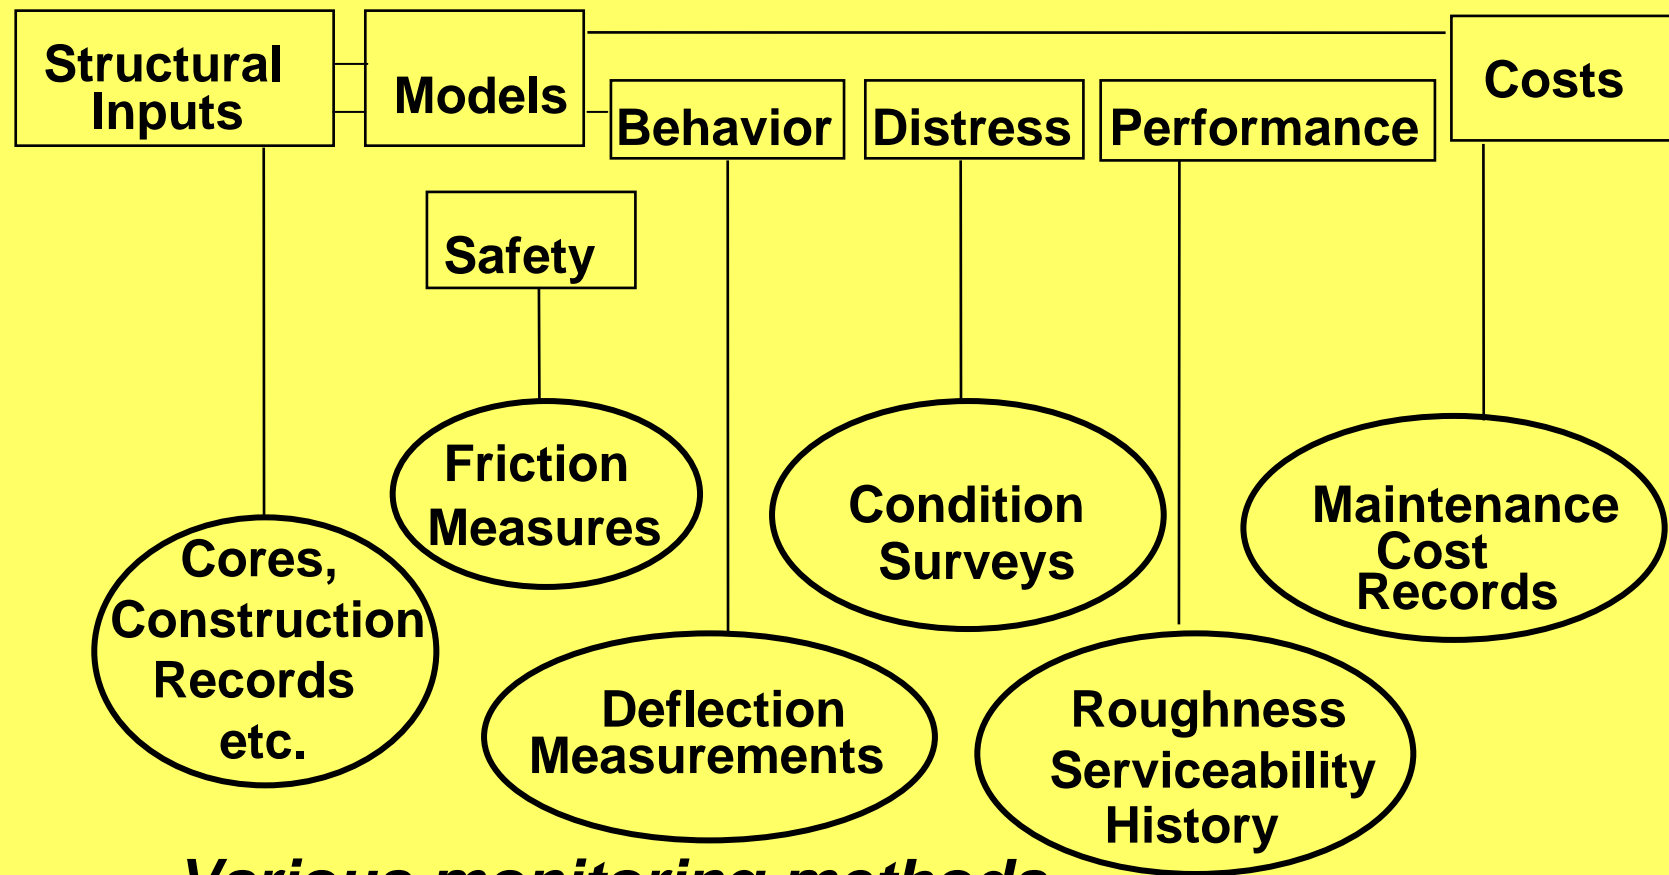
Structural Inputs

Models

Behavior

Distress

Performance

Costs

Safety

Friction Measures

Condition Surveys

Maintenance Cost Records

Cores, Construction Records etc.

Deflection Measurements

Roughness Serviceability History

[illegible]